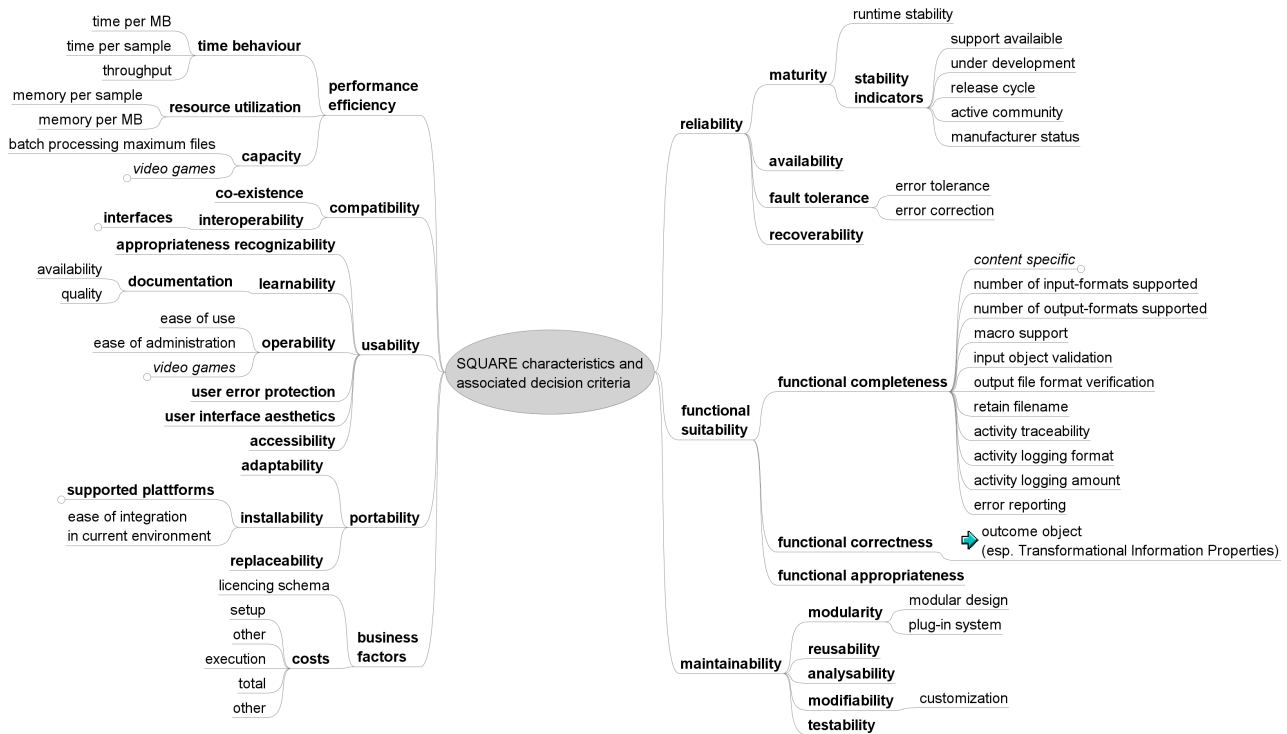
SQUARE characteristics and associated decision criteria

performance efficiency
time behaviour
time per MB
time per sample
throughput
resource utilization
memory per sample
memory per MB
capacity
batch processing maximum files
video games

compatibility
co-existence
interoperability
interfaces

usability
appropriateness recognizability
learnability
documentation
availability
quality
operability
ease of use
ease of administration
video games
user error protection
user interface aesthetics
accessibility

portability
adaptability
installability
supported plattforms
ease of integration in current environment
replaceability

business factors
licencing schema
costs
setup
other
execution
total
other

reliability
maturity
runtime stability
stability indicators
support availaible
under development
release cycle
active community
manufacturer status
availability
fault tolerance
error tolerance
error correction
recoverability

functional suitability
functional completeness
content specific
number of input-formats supported
number of output-formats supported
macro support
input object validation
output file format verification
retain filename
activity traceability
activity logging format
activity logging amount
error reporting
functional correctness
outcome object (esp. Transformational Information Properties)
functional appropriateness

maintainability
modularity
modular design
plug-in system
reusability
analysability
modifiability
customization
testability